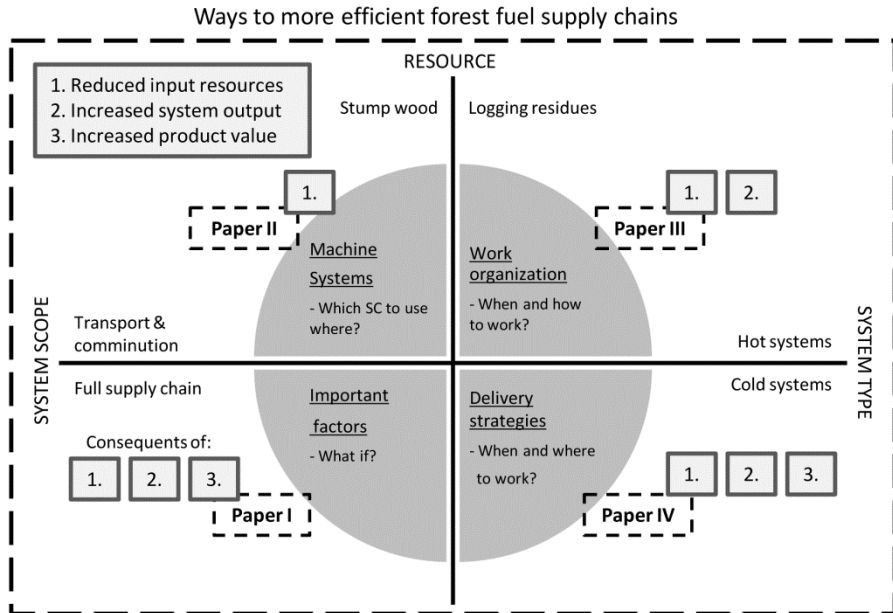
Ways to more efficient forest fuel supply chains

RESOURCE

1. Reduced input resources
2. Increased system output
3. Increased product value

Stump wood

Logging residues

1.

Paper II

1.

2.

Paper III

Machine Systems
- Which SC to use where?

Work organization
- When and how to work?

SYSTEM SCOPE

Transport & comminution

Hot systems

SYSTEM TYPE

Full supply chain

Cold systems

Important factors
- What if?

Delivery strategies
- When and where to work?

Consequents of:

1.

2.

3.

Paper I

1.

2.

3.

Paper IV